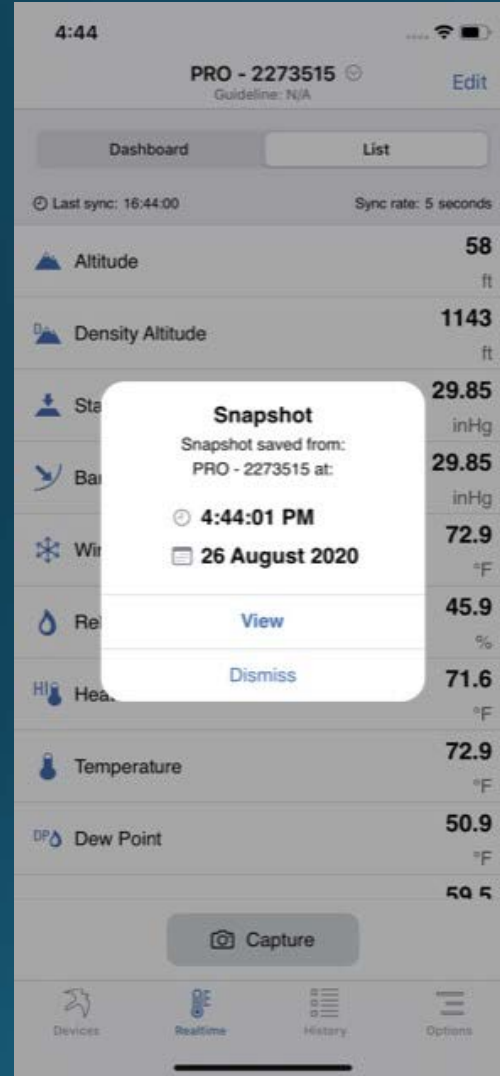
4:44

PRO - 2273515
Guideline: N/A

Edit

Dashboard

List

Last sync: 16:44:00

Sync rate: 5 seconds

Altitude 58 ft

Density Altitude 1143 ft

Sta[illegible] 29.85 inHg

Ba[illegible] 29.85 inHg

Wi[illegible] 72.9 °F

Re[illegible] 45.9 %

HI Hea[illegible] 71.6 °F

Temperature 72.9 °F

DP Dew Point 50.9 °F

59.5

Snapshot

Snapshot saved from: PRO - 2273515 at:

4:44:01 PM

26 August 2020

View

Dismiss

Capture

Devices

Realtime

History

Options